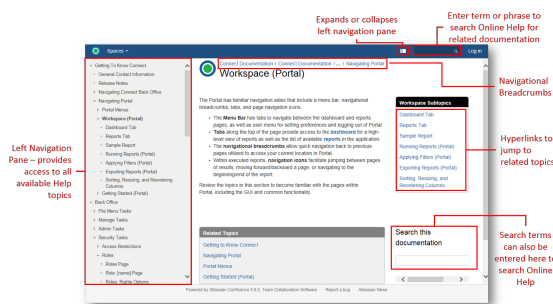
Expands or collapses left navigation pane

Enter term or phrase to search Online Help for related documentation

Spaces

Log in

Connect Documentation / Connect Documentation / ... / Navigating Portal

Workspace (Portal)

Navigational Breadcrumbs

Getting To Know Connect
General Contact Information
Release Notes
Navigating Connect Back Office
Navigating Portal
Portal Menus
Workspace (Portal)
Dashboard Tab
Reports Tab
Sample Report
Running Reports (Portal)
Applying Filters (Portal)
Exporting Reports (Portal)
Sorting, Resizing, and Reordering Columns
Getting Started (Portal)
Back Office
File Menu Tasks
Manage Tasks
Admin Tasks
Security Tasks
Access Restrictions
Roles
Roles Page
Role: [name] Page
Roles: Rights Options

Left Navigation Pane – provides access to all available Help topics

The Portal has familiar navigation aides that include a menu bar, navigational breadcrumbs, tabs, and page navigation icons.

The Menu Bar has tabs to navigate between the dashboard and reports pages, as well as user menu for setting preferences and logging out of Portal.
Tabs along the top of the page provide access to the dashboard for a high-level view of reports as well as the list of available reports in the application.
The navigational breadcrumbs allow quick navigation back to previous pages utilized to access your current location in Portal.
Within executed reports, navigation icons facilitate jumping between pages of results, moving forward/backward a page, or navigating to the beginning/end of the report.

Review the topics in this section to become familiar with the pages within Portal, including the GUI and common functionality.

Workspace Subtopics
Dashboard Tab
Reports Tab
Sample Report
Running Reports (Portal)
Applying Filters (Portal)
Exporting Reports (Portal)
Sorting, Resizing, and Reordering Columns

Hyperlinks to jump to related topics

Related Topics
Getting to Know Connect
Navigating Portal
Portal Menus
Getting Started (Portal)

Search this documentation

Search terms can also be entered here to search Online Help

Powered by Atlassian Confluence 5.9.5, Team Collaboration Software · Report a bug · Atlassian News